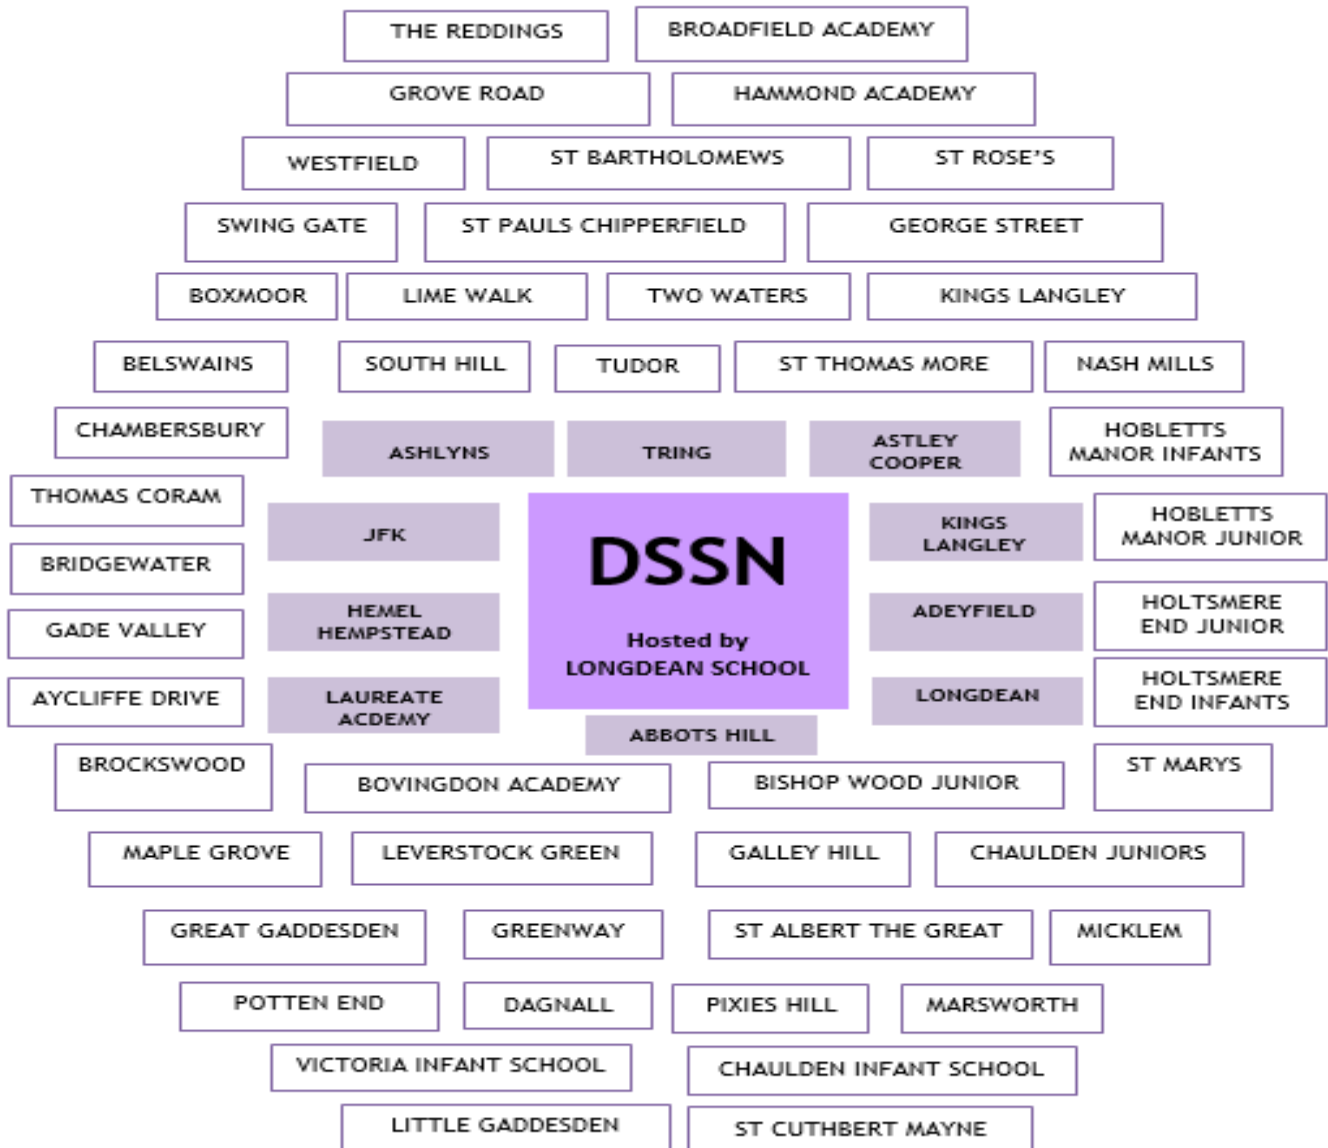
THE REDDINGS
BROADFIELD ACADEMY
GROVE ROAD
HAMMOND ACADEMY
WESTFIELD
ST BARTHOLOMEWS
ST ROSE'S
SWING GATE
ST PAULS CHIPPERFIELD
GEORGE STREET
BOXMOOR
LIME WALK
TWO WATERS
KINGS LANGLEY
BELSWAINS
SOUTH HILL
TUDOR
ST THOMAS MORE
NASH MILLS
CHAMBERSBURY
ASHLYNS
TRING
ASTLEY COOPER
HOBLETTS MANOR INFANTS
THOMAS CORAM
JFK
DSSN

Hosted by LONGDEAN SCHOOL
KINGS LANGLEY
HOBLETTS MANOR JUNIOR
BRIDGEWATER
GADE VALLEY
HEMEL HEMPSTEAD
ADEYFIELD
HOLTSMERE END JUNIOR
AYCLIFFE DRIVE
LAUREATE ACDEMY
LONGDEAN
HOLTSMERE END INFANTS
ABBOTS HILL
BROCKSWOOD
BOVINGDON ACADEMY
BISHOP WOOD JUNIOR
ST MARYS
MAPLE GROVE
LEVERSTOCK GREEN
GALLEY HILL
CHAULDEN JUNIORS
GREAT GADDESDEN
GREENWAY
ST ALBERT THE GREAT
MICKLEM
POTTEN END
DAGNALL
PIXIES HILL
MARSWORTH
VICTORIA INFANT SCHOOL
CHAULDEN INFANT SCHOOL
LITTLE GADDESDEN
ST CUTHBERT MAYNE